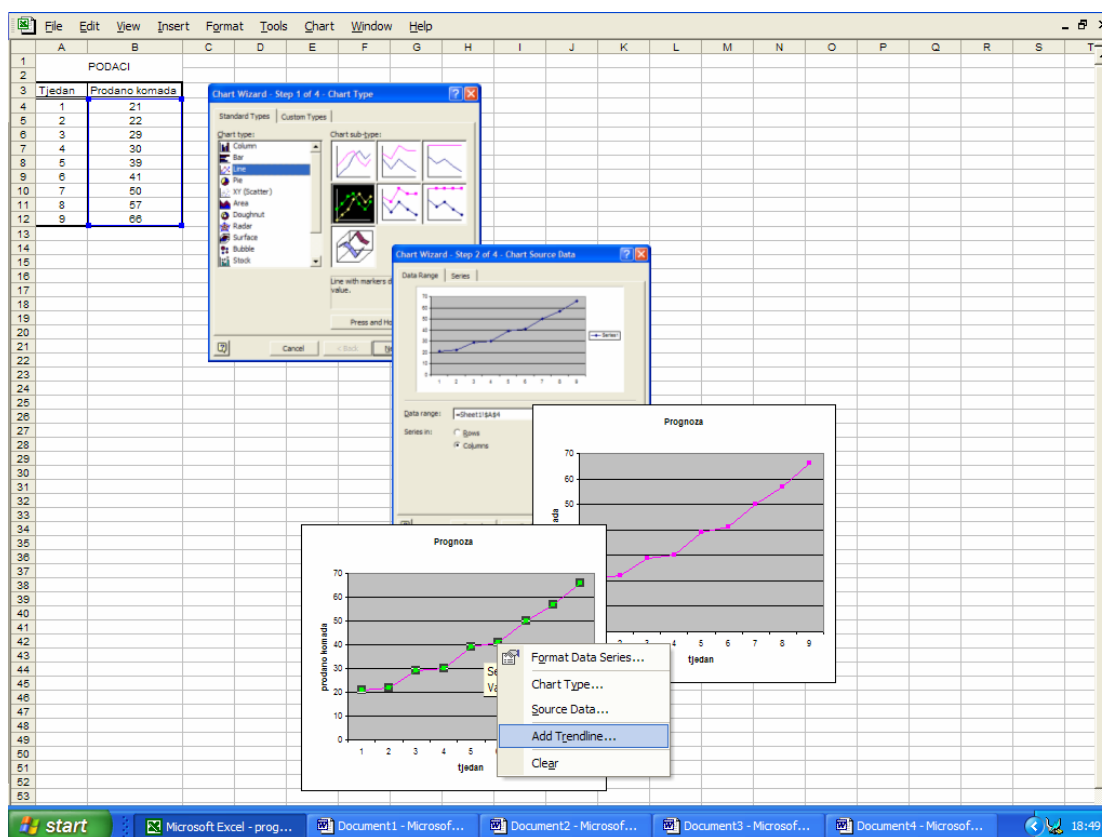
File Edit View Insert Format Tools Chart Window Help

A B C D E F G H I J K L M N O P Q R S T

PODACI

| Tjedan | Prodano komada |
|---|---|
| 1 | 21 |
| 2 | 22 |
| 3 | 29 |
| 4 | 30 |
| 5 | 39 |
| 6 | 41 |
| 7 | 50 |
| 8 | 57 |
| 9 | 66 |

Chart Wizard - Step 1 of 4 - Chart Type

Standard Types | Custom Types

Chart type:
Column
Bar
Line
Pie
XY (Scatter)
Area
Doughnut
Radar
Surface
Bubble
Stock

Chart sub-type:

Line with markers d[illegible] value.

Press and Ho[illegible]

Cancel < Back Ne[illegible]

Chart Wizard - Step 2 of 4 - Chart Source Data

Data Range | Series

70 60 50 40 30 20 10 0
1 2 3 4 5 6 7 8 9
Series1

Data range: =Sheet1!$A$4
Series in: Rows Columns

Prognoza

70 60 50 40 30 20 10 0
1 2 3 4 5 6 7 8 9
tjedan
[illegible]ada

Prognoza

70 60 50 40 30 20 10 0
prodano komada
1 2 3 4 5 6 7 8 9
tjedan

Se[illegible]
Va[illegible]

Format Data Series...
Chart Type...
Source Data...
Add Trendline...
Clear

start | Microsoft Excel - prog... | Document1 - Microsof... | Document2 - Microsof... | Document3 - Microsof... | Document4 - Microsof... | 18:49